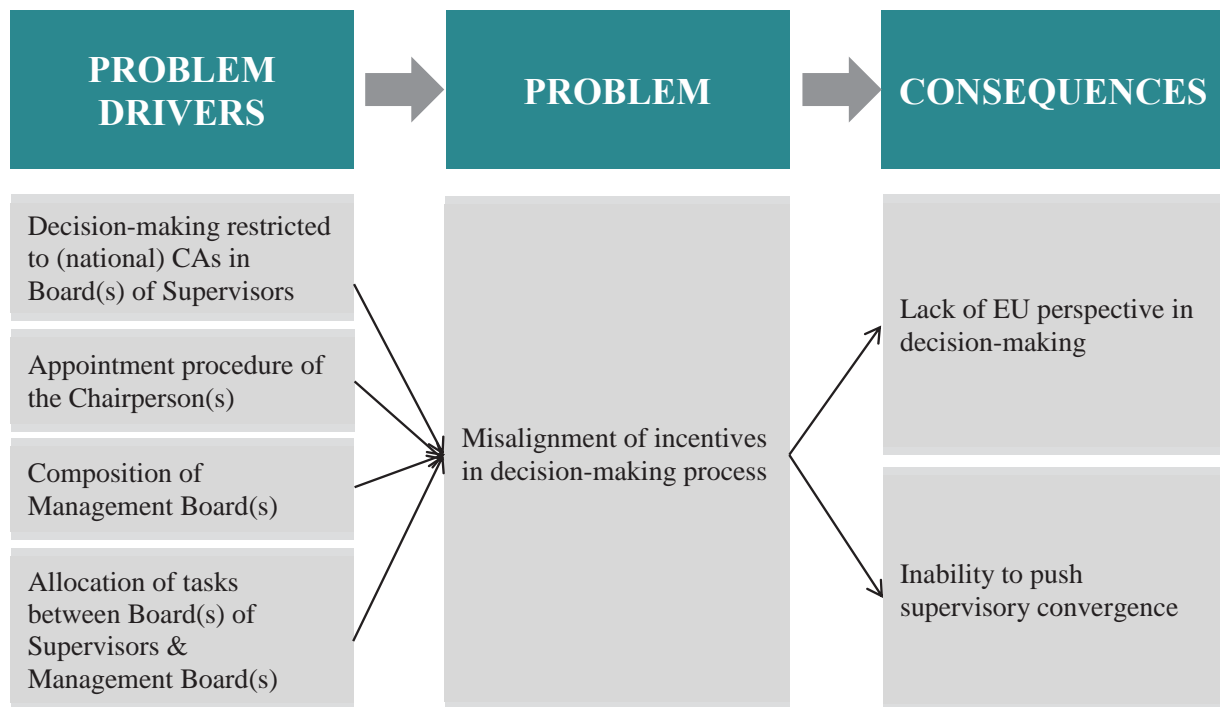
PROBLEM DRIVERS

PROBLEM

CONSEQUENCES

Decision-making restricted to (national) CAs in Board(s) of Supervisors

Appointment procedure of the Chairperson(s)

Composition of Management Board(s)

Allocation of tasks between Board(s) of Supervisors & Management Board(s)

Misalignment of incentives in decision-making process

Lack of EU perspective in decision-making

Inability to push supervisory convergence